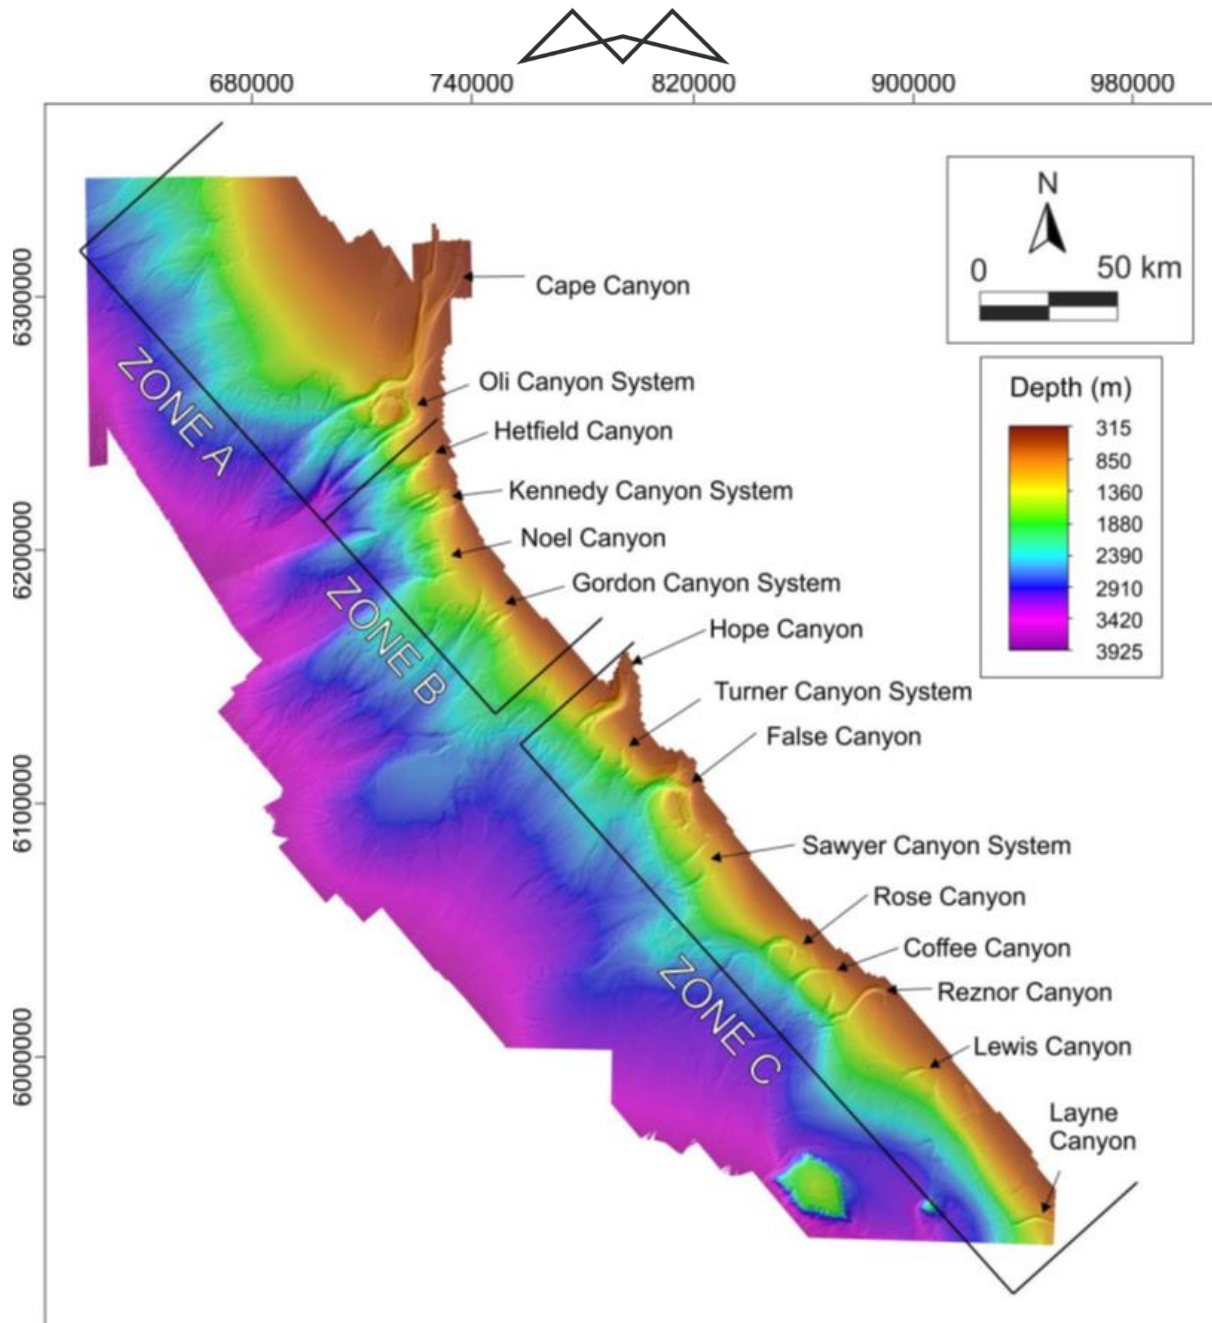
680000 740000 820000 900000 980000

6300000
6200000
6100000
6000000

N
0 50 km

Depth (m)
315
850
1360
1880
2390
2910
3420
3925

Cape Canyon
Oli Canyon System
Hetfield Canyon
Kennedy Canyon System
Noel Canyon
Gordon Canyon System
Hope Canyon
Turner Canyon System
False Canyon
Sawyer Canyon System
Rose Canyon
Coffee Canyon
Reznor Canyon
Lewis Canyon
Layne Canyon

ZONE A
ZONE B
ZONE C